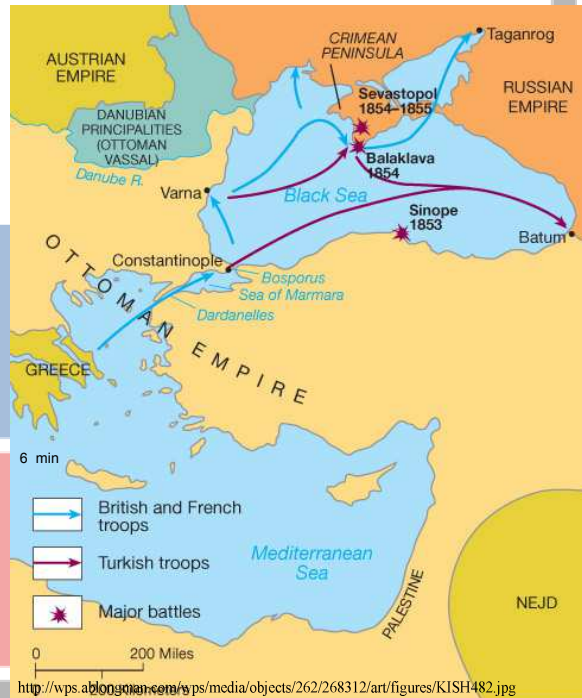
AUSTRIAN EMPIRE

CRIMEAN PENINSULA

Taganrog

RUSSIAN EMPIRE

DANUBIAN PRINCIPALITIES (OTTOMAN VASSAL)

Danube R.

Sevastopol 1854–1855

Balaklava 1854

Varna

Black Sea

Sinope 1853

Batum

Constantinople

Bosporus

Sea of Marmara

Dardanelles

OTTOMAN EMPIRE

GREECE

6 min

British and French troops

Turkish troops

Major battles

Mediterranean Sea

PALESTINE

NEJD

0 200 Miles

0 200 Kilometers

http://wps.ablongman.com/wps/media/objects/262/268312/art/figures/KISH482.jpg